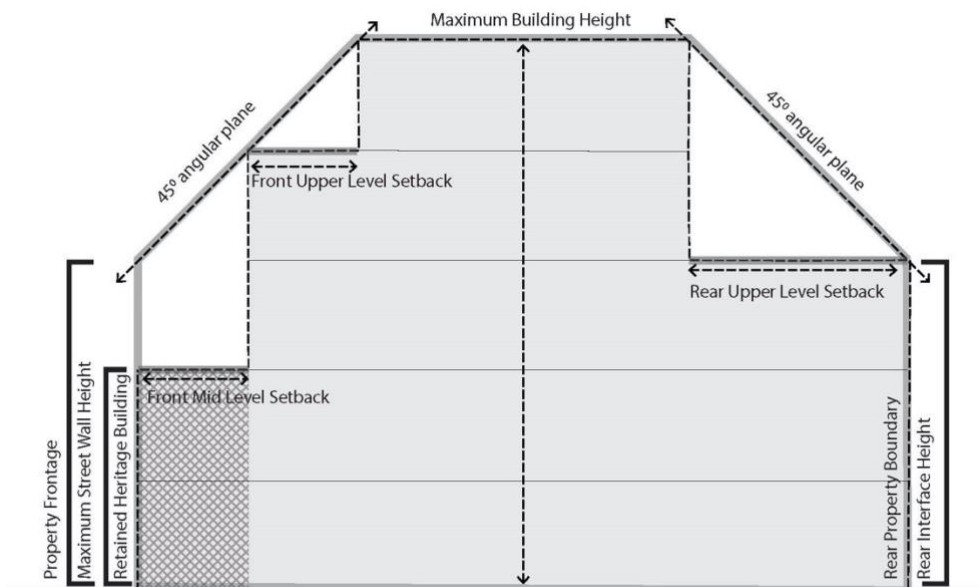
Maximum Building Height

45º angular plane

45º angular plane

Front Upper Level Setback

Rear Upper Level Setback

Front Mid Level Setback

Property Frontage

Maximum Street Wall Height

Retained Heritage Building

Rear Property Boundary

Rear Interface Height